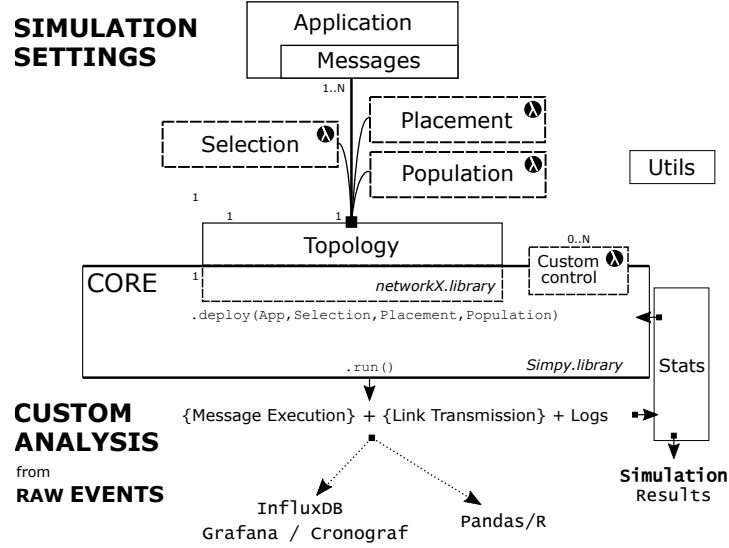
SIMULATION SETTINGS

Application

Messages

1..N

Selection

Placement

Population

Utils

1

1

1

Topology

0..N

Custom control

CORE

1

networkX.library

.deploy(App,Selection,Placement,Population)

Simpy.library

Stats

.run()

CUSTOM ANALYSIS

from

RAW EVENTS

{Message Execution} + {Link Transmission} + Logs

InfluxDB
Grafana / Cronograf

Pandas/R

Simulation
Results